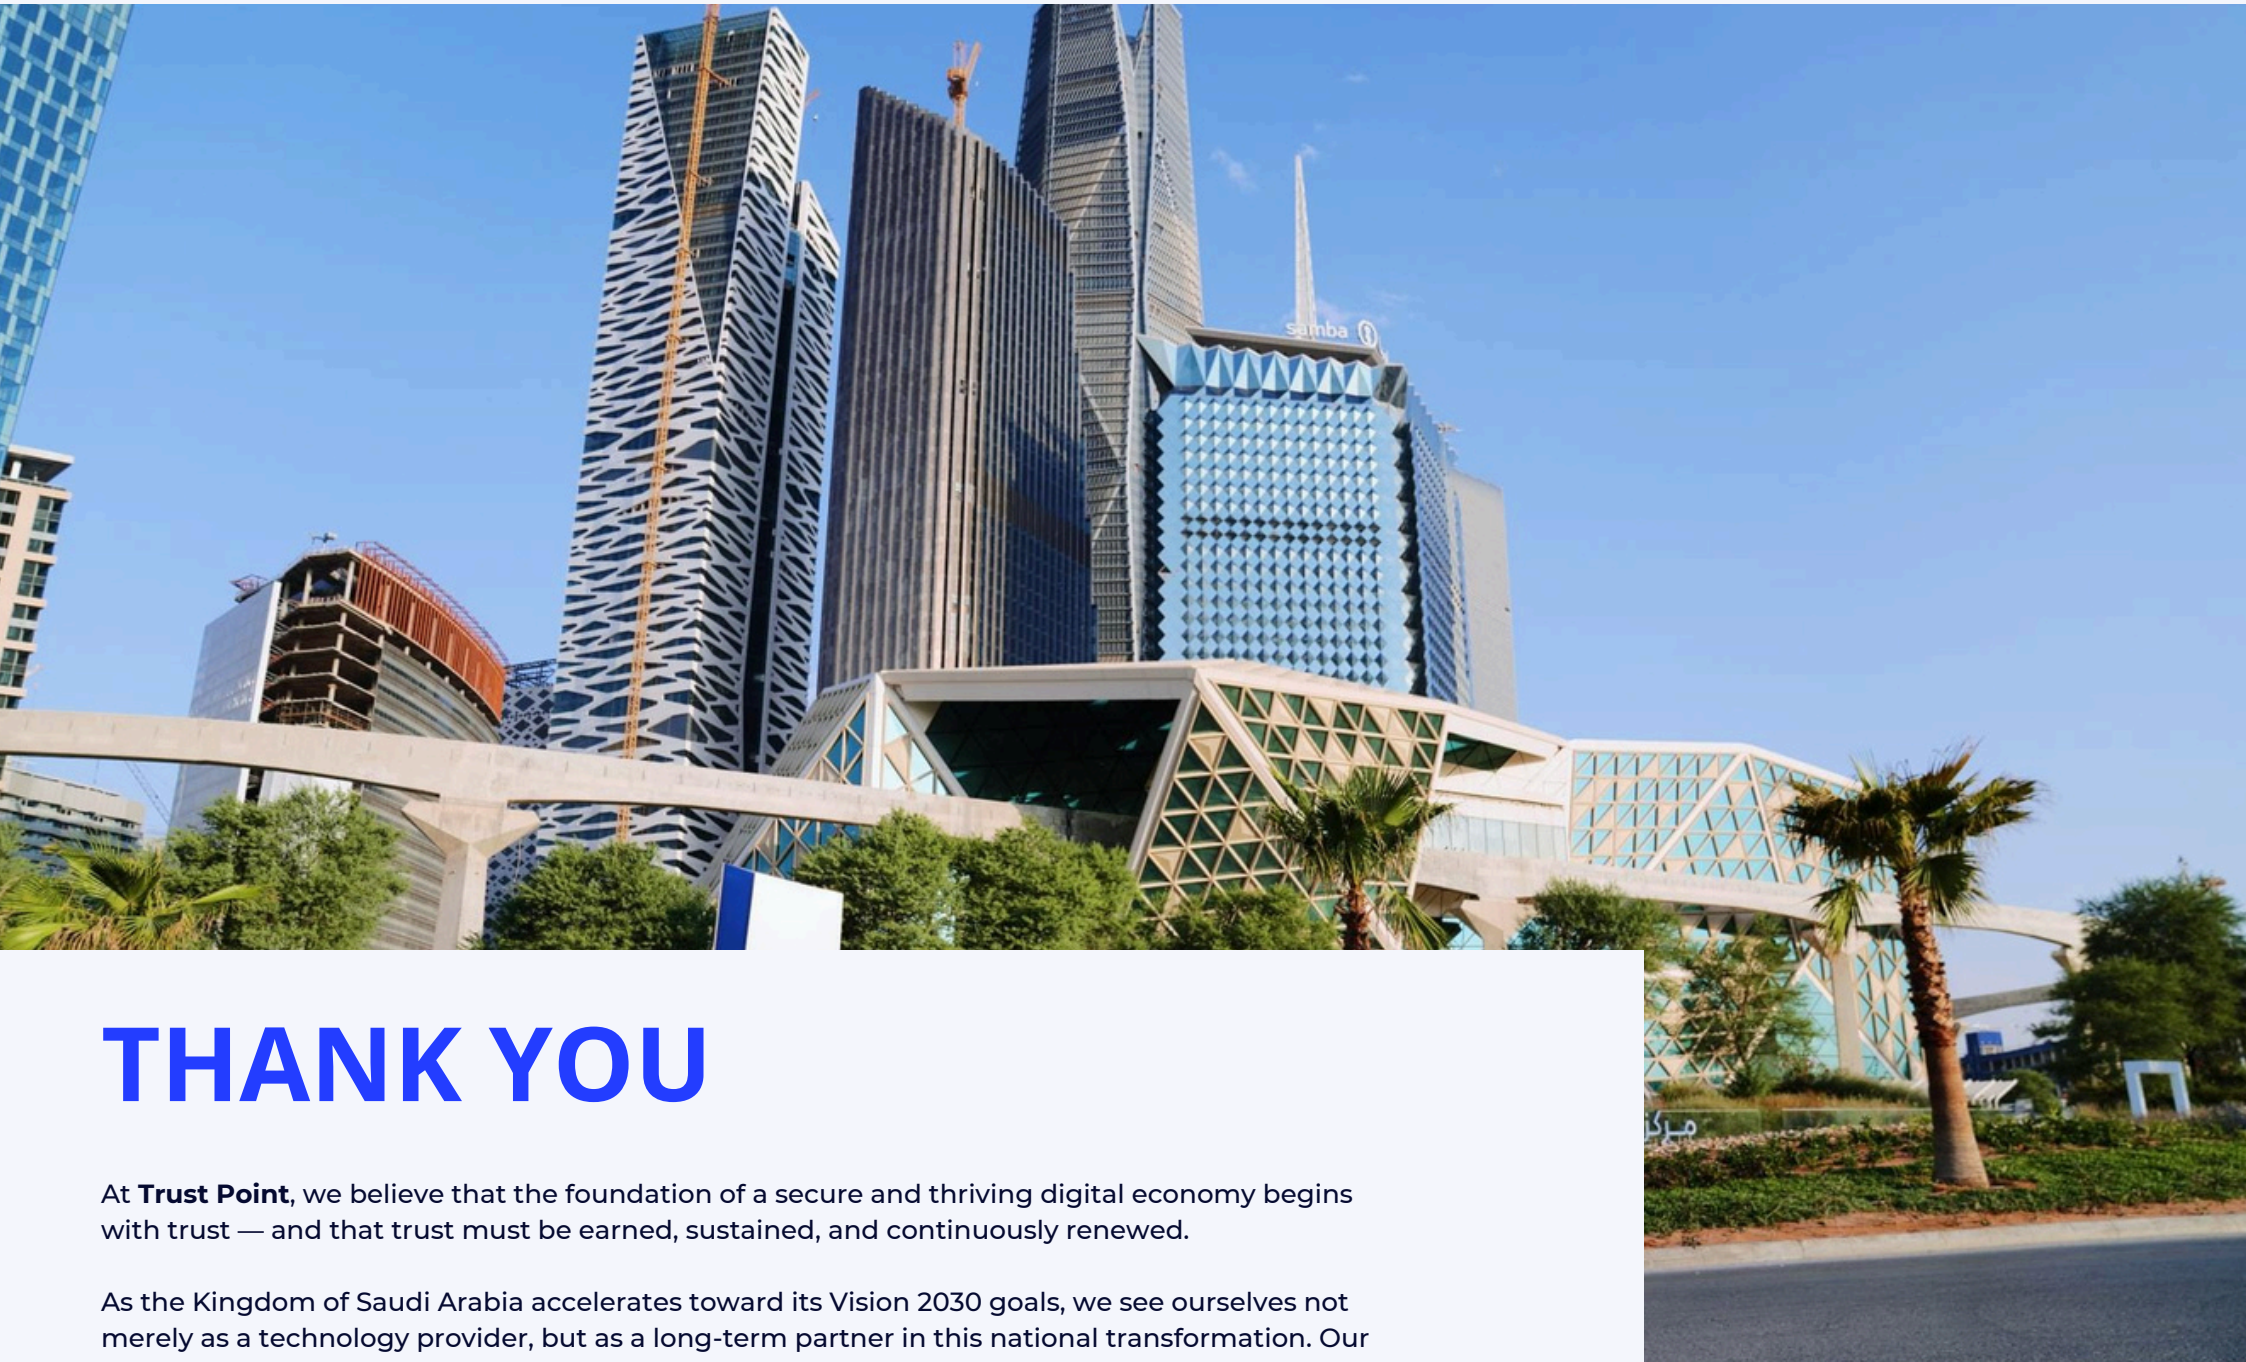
samba

مركز

THANK YOU

At **Trust Point**, we believe that the foundation of a secure and thriving digital economy begins with trust — and that trust must be earned, sustained, and continuously renewed.

As the Kingdom of Saudi Arabia accelerates toward its Vision 2030 goals, we see ourselves not merely as a technology provider, but as a long-term partner in this national transformation. Our